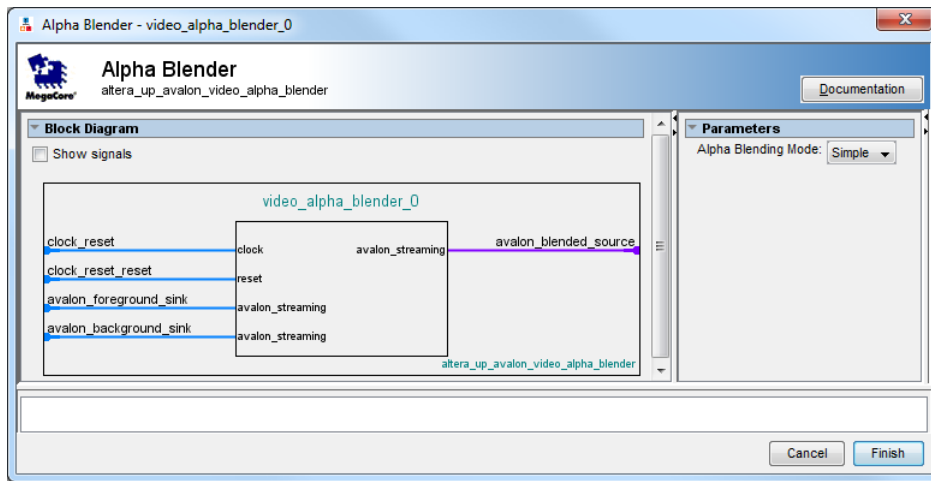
Alpha Blender - video_alpha_blender_0

MegaCore

Alpha Blender
altera_up_avalon_video_alpha_blender

Documentation

Block Diagram

Show signals

video_alpha_blender_0

clock_reset
clock

clock_reset_reset
reset

avalon_foreground_sink
avalon_streaming

avalon_background_sink
avalon_streaming

avalon_streaming
avalon_blended_source

altera_up_avalon_video_alpha_blender

Parameters

Alpha Blending Mode: Simple

Cancel
Finish